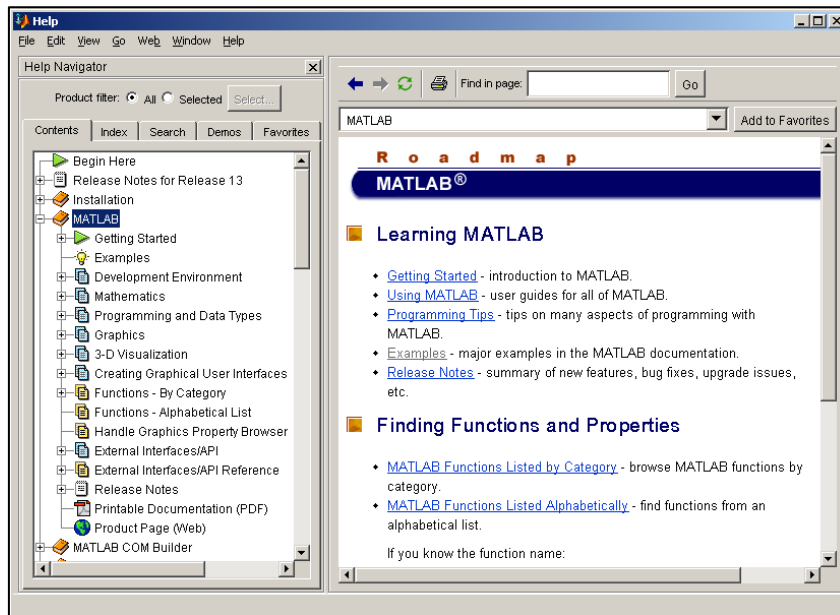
Help

File Edit View Go Web Window Help

Help Navigator

Product filter: All Selected Select...

Contents Index Search Demos Favorites

Begin Here
Release Notes for Release 13
Installation
MATLAB
Getting Started
Examples
Development Environment
Mathematics
Programming and Data Types
Graphics
3-D Visualization
Creating Graphical User Interfaces
Functions - By Category
Functions - Alphabetical List
Handle Graphics Property Browser
External Interfaces/API
External Interfaces/API Reference
Release Notes
Printable Documentation (PDF)
Product Page (Web)
MATLAB COM Builder

Find in page: Go

MATLAB

Add to Favorites

R o a d m a p

MATLAB®

Learning MATLAB

• Getting Started - introduction to MATLAB.
• Using MATLAB - user guides for all of MATLAB.
• Programming Tips - tips on many aspects of programming with MATLAB.
• Examples - major examples in the MATLAB documentation.
• Release Notes - summary of new features, bug fixes, upgrade issues, etc.

Finding Functions and Properties

• MATLAB Functions Listed by Category - browse MATLAB functions by category.
• MATLAB Functions Listed Alphabetically - find functions from an alphabetical list.

If you know the function name: